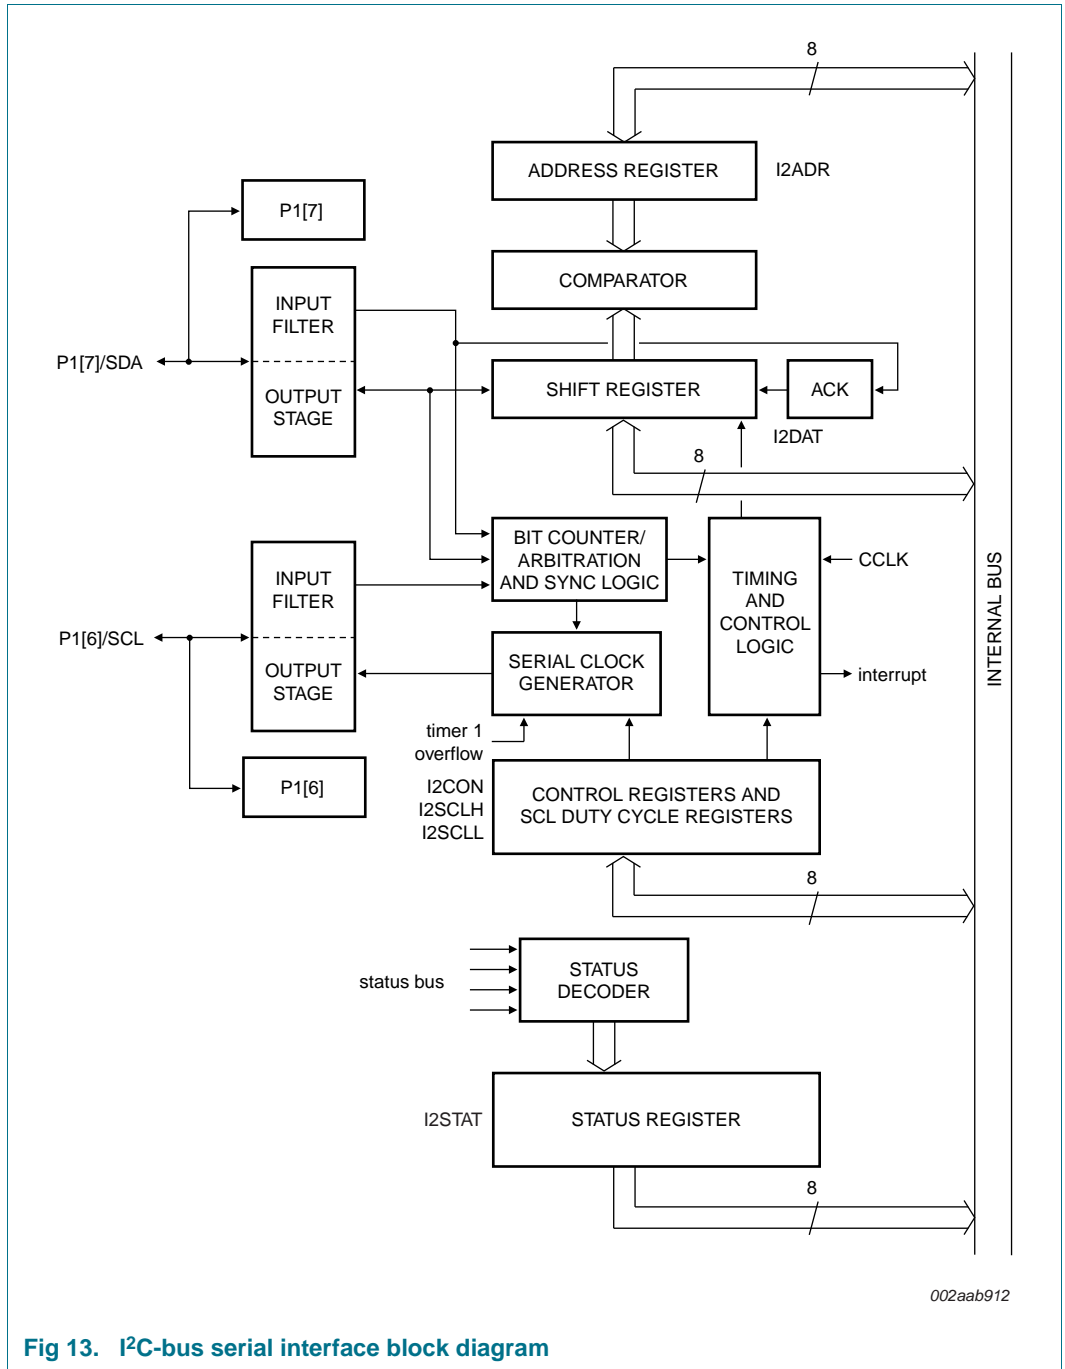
8

ADDRESS REGISTER

I2ADR

P1[7]

COMPARATOR

INPUT FILTER

P1[7]/SDA

OUTPUT STAGE

SHIFT REGISTER

ACK

I2DAT

8

BIT COUNTER/ ARBITRATION AND SYNC LOGIC

TIMING AND CONTROL LOGIC

CCLK

INPUT FILTER

P1[6]/SCL

OUTPUT STAGE

SERIAL CLOCK GENERATOR

interrupt

INTERNAL BUS

timer 1 overflow

P1[6]

I2CON
I2SCLH
I2SCLL

CONTROL REGISTERS AND SCL DUTY CYCLE REGISTERS

8

status bus

STATUS DECODER

I2STAT

STATUS REGISTER

8

002aab912

Fig 13. I$^2$C-bus serial interface block diagram